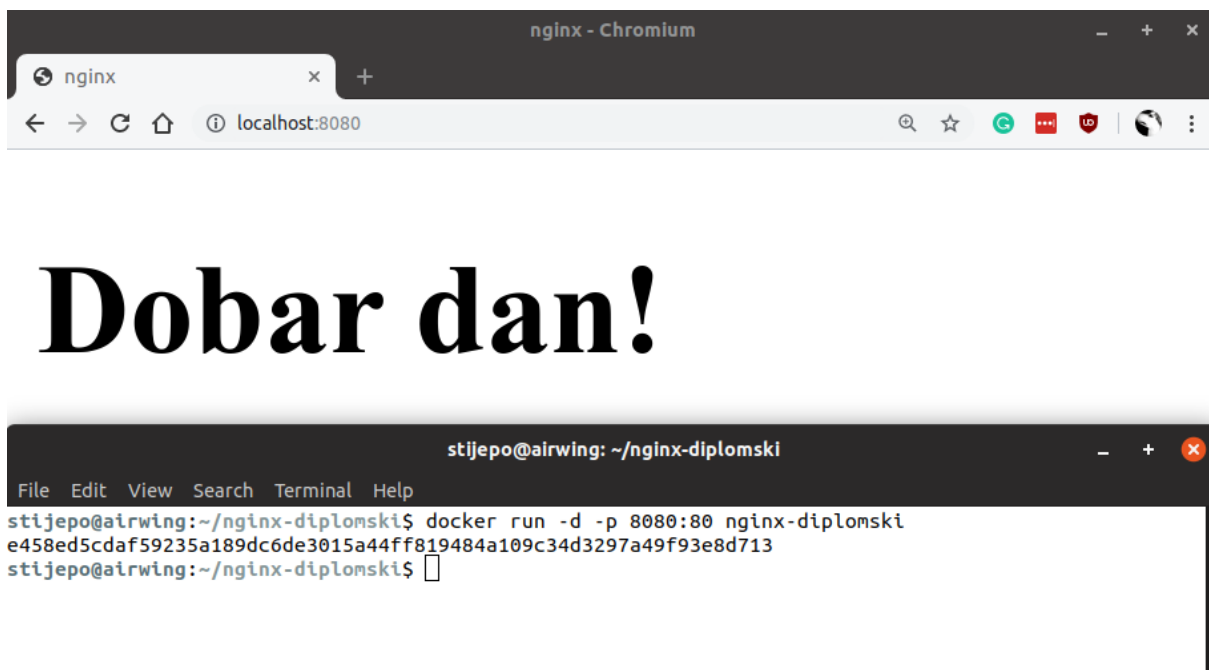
nginx - Chromium

nginx

localhost:8080

Dobar dan!

stijepo@airwing: ~/nginx-diplomski

File Edit View Search Terminal Help

stijepo@airwing:~/nginx-diplomski$ docker run -d -p 8080:80 nginx-diplomski
e458ed5cdaf59235a189dc6de3015a44ff819484a109c34d3297a49f93e8d713
stijepo@airwing:~/nginx-diplomski$